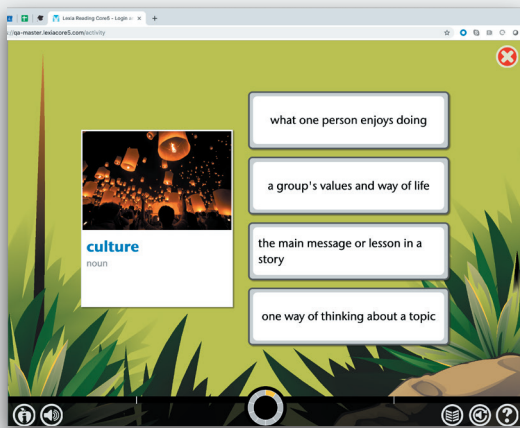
Lexia Reading Core5 - Login a ×
qa-master.lexiacore5.com/activity

culture
noun

what one person enjoys doing

a group's values and way of life

the main message or lesson in a story

one way of thinking about a topic